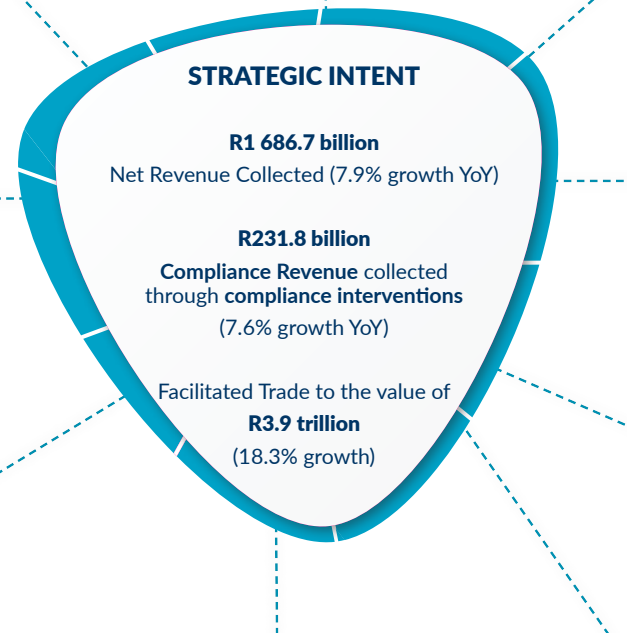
STRATEGIC INTENT

R1 686.7 billion
Net Revenue Collected (7.9% growth YoY)

R231.8 billion
Compliance Revenue collected through compliance interventions
(7.6% growth YoY)

Facilitated Trade to the value of
R3.9 trillion
(18.3% growth)